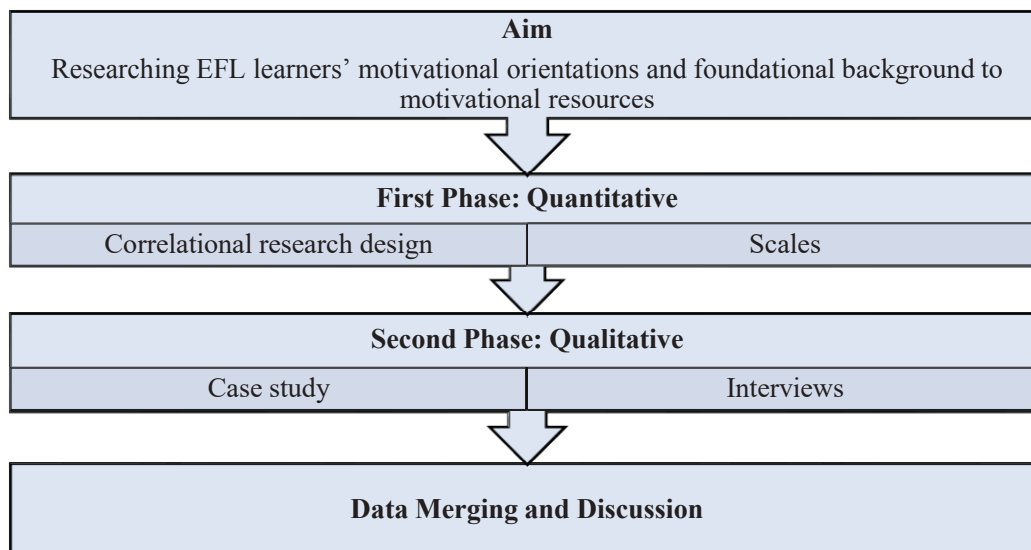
**Aim**

Researching EFL learners' motivational orientations and foundational background to motivational resources

**First Phase: Quantitative**

| Correlational research design | Scales |
|---|---|

**Second Phase: Qualitative**

| Case study | Interviews |
|---|---|

**Data Merging and Discussion**